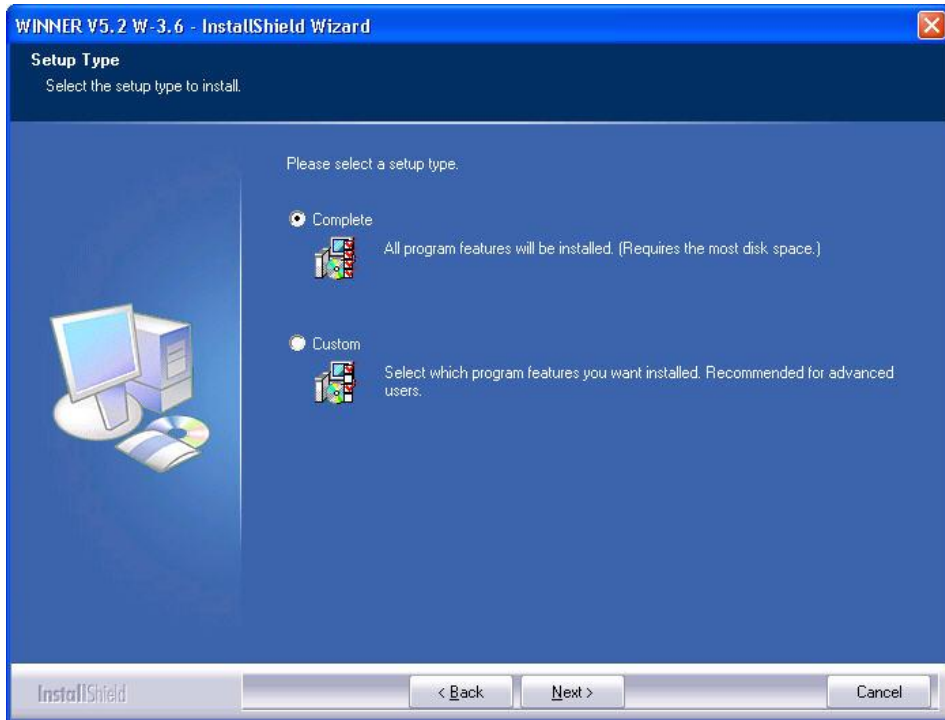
WINNER V5.2 W-3.6 - InstallShield Wizard

Setup Type
Select the setup type to install.

Please select a setup type.

Complete
All program features will be installed. (Requires the most disk space.)

Custom
Select which program features you want installed. Recommended for advanced users.

InstallShield

< Back
Next >
Cancel